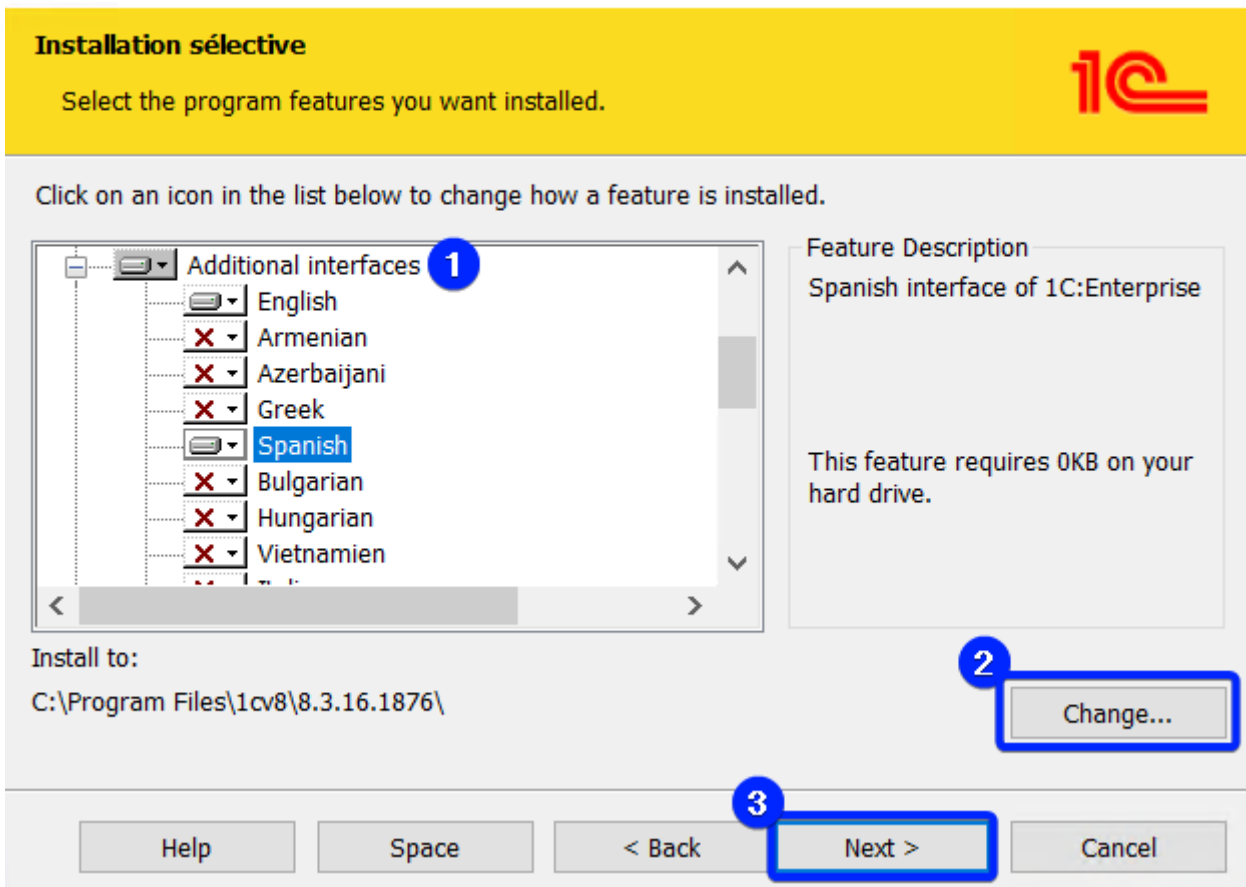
Installation sélective

Select the program features you want installed.

1C

Click on an icon in the list below to change how a feature is installed.

Additional interfaces
1
English
Armenian
Azerbaijani
Greek
Spanish
Bulgarian
Hungarian
Vietnamien
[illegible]

Feature Description

Spanish interface of 1C:Enterprise

This feature requires 0KB on your hard drive.

Install to:

C:\Program Files\1cv8\8.3.16.1876\

2
Change...

3
Help
Space
< Back
Next >
Cancel